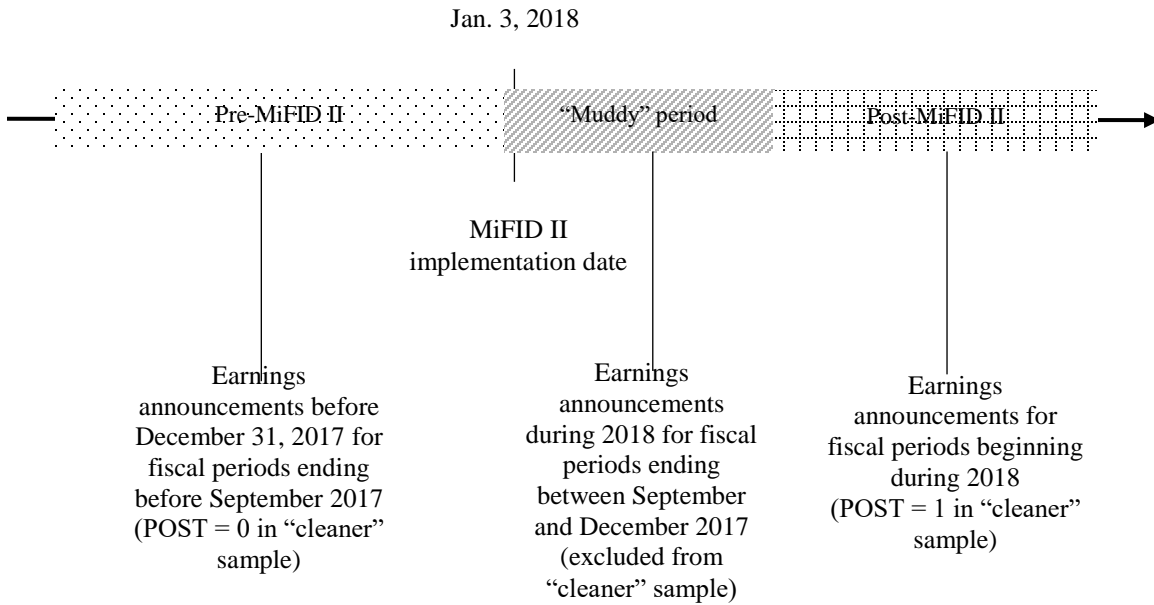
Jan. 3, 2018

Pre-MiFID II

“Muddy” period

Post-MiFID II

MiFID II implementation date

Earnings announcements before December 31, 2017 for fiscal periods ending before September 2017 (POST = 0 in “cleaner” sample)

Earnings announcements during 2018 for fiscal periods ending between September and December 2017 (excluded from “cleaner” sample)

Earnings announcements for fiscal periods beginning during 2018 (POST = 1 in “cleaner” sample)